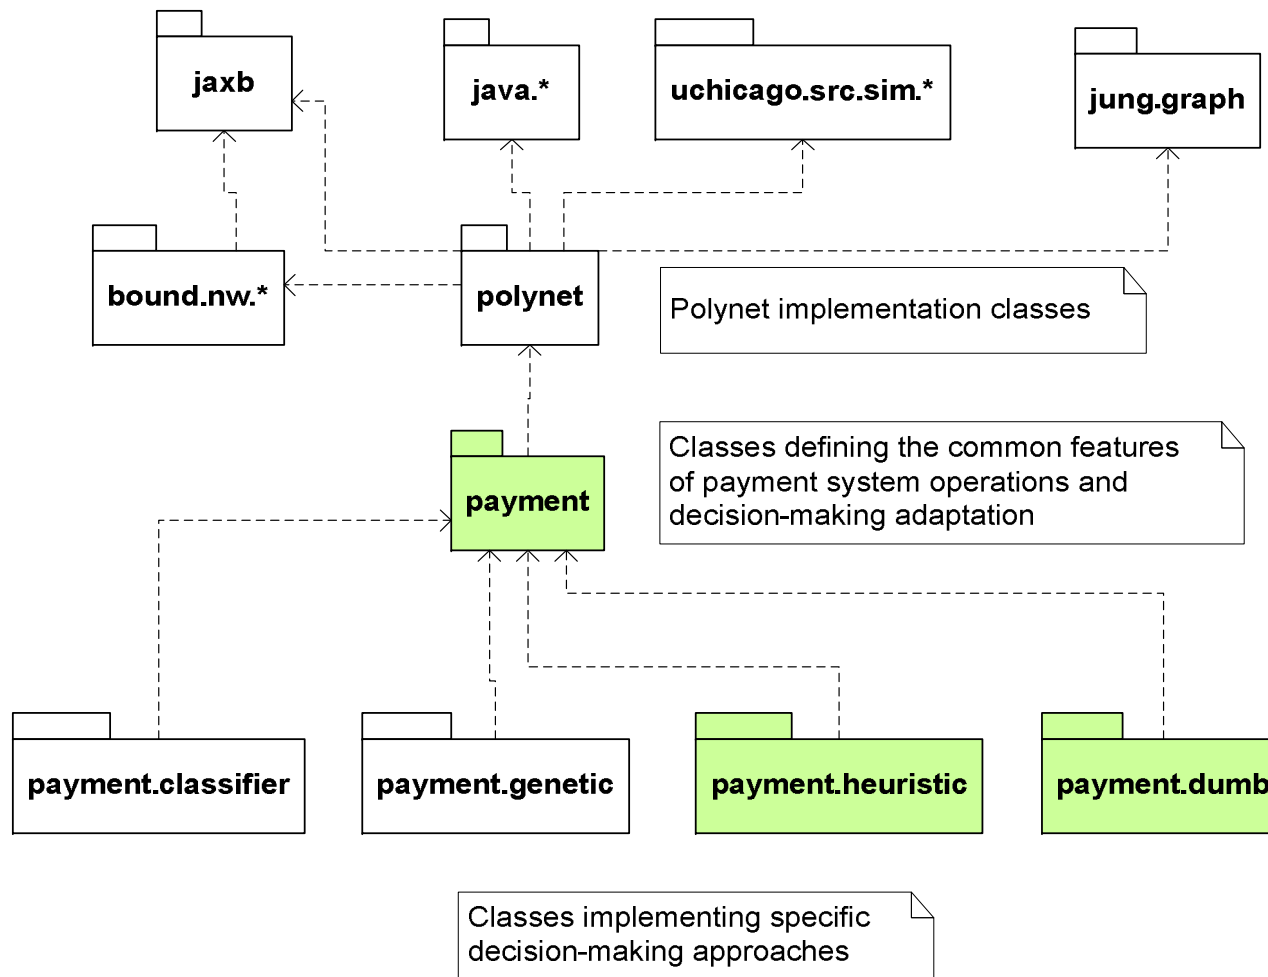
jaxb

java.*

uchicago.src.sim.*

jung.graph

bound.nw.*

polynet

Polynet implementation classes

payment

Classes defining the common features of payment system operations and decision-making adaptation

payment.classifier

payment.genetic

payment.heuristic

payment.dumb

Classes implementing specific decision-making approaches